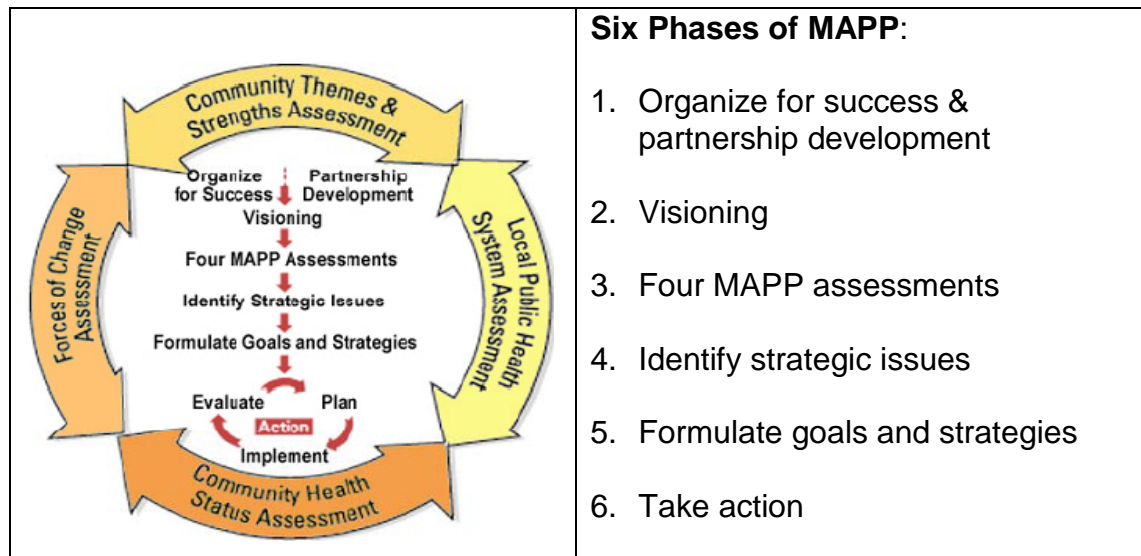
| Community Themes & Strengths Assessment<br>Organize for Success<br>Partnership Development<br>Visioning<br>Four MAPP Assessments<br>Identify Strategic Issues<br>Formulate Goals and Strategies<br>Evaluate<br>Plan<br>Action<br>Implement<br>Forces of Change Assessment<br>Local Public Health System Assessment<br>Community Health Status Assessment | **Six Phases of MAPP**:<br><br>1. Organize for success & partnership development<br><br>2. Visioning<br><br>3. Four MAPP assessments<br><br>4. Identify strategic issues<br><br>5. Formulate goals and strategies<br><br>6. Take action |
|---|---|